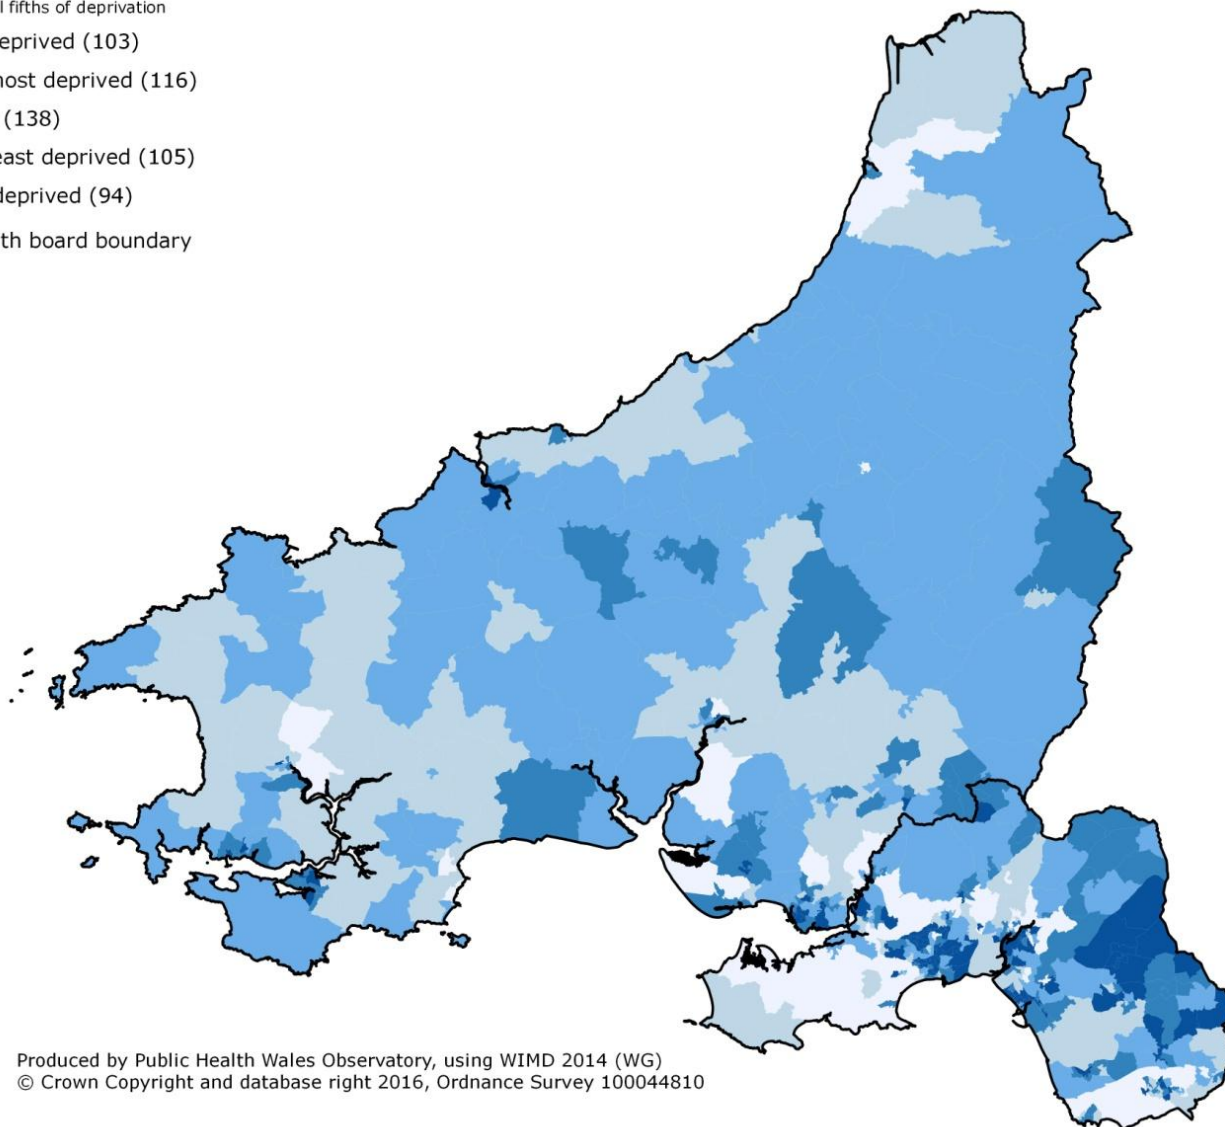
l fifths of deprivation
eprived (103)
nost deprived (116)
(138)
east deprived (105)
deprived (94)
th board boundary

Produced by Public Health Wales Observatory, using WIMD 2014 (WG)
© Crown Copyright and database right 2016, Ordnance Survey 100044810